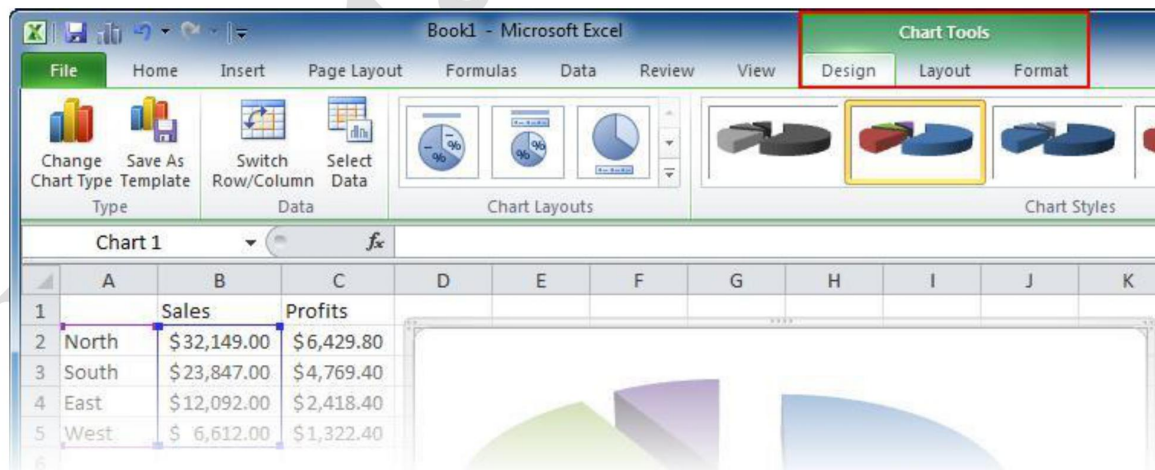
Book1 - Microsoft Excel

Chart Tools

File Home Insert Page Layout Formulas Data Review View Design Layout Format

Change Chart Type | Save As Template
Type

Switch Row/Column | Select Data
Data

Chart Layouts

Chart Styles

Chart 1 $f_x$

| | A | B | C | D | E | F | G | H | I | J | K |
|---|---|---|---|---|---|---|---|---|---|---|---|
| 1 | | Sales | Profits | | | | | | | | |
| 2 | North | $32,149.00 | $6,429.80 | | | | | | | | |
| 3 | South | $23,847.00 | $4,769.40 | | | | | | | | |
| 4 | East | $12,092.00 | $2,418.40 | | | | | | | | |
| 5 | West | $ 6,612.00 | $1,322.40 | | | | | | | | |
| 6 | | | | | | | | | | | |